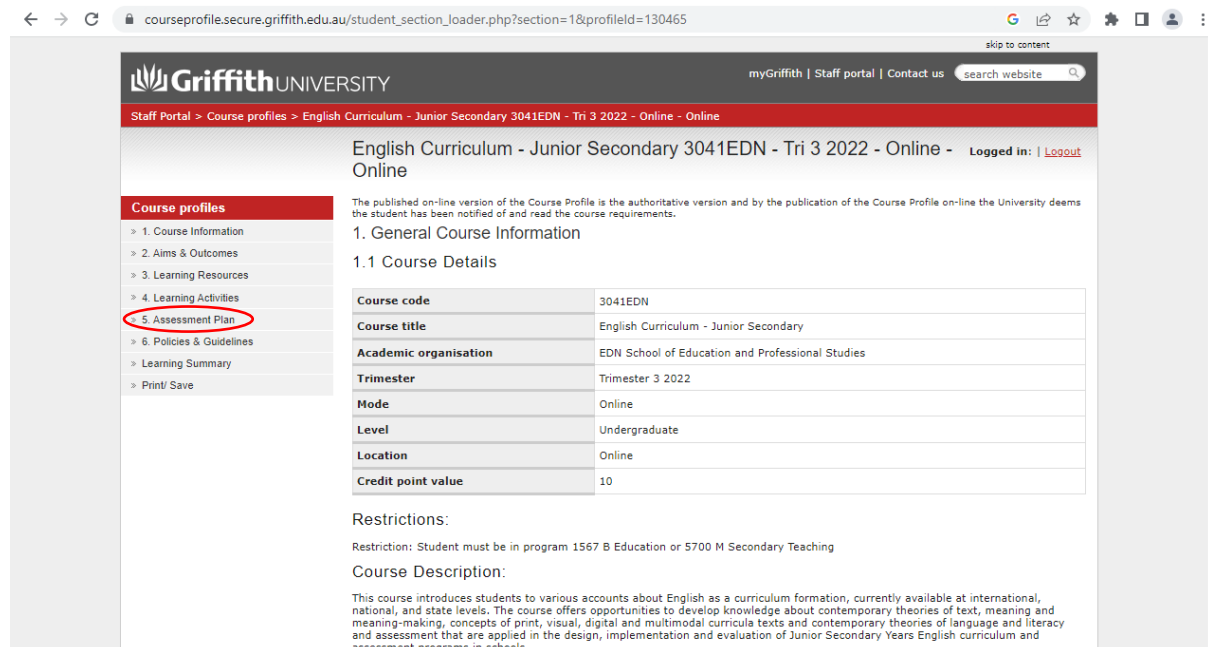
courseprofile.secure.griffith.edu.au/student_section_loader.php?section=1&profileId=130465

skip to content

Griffith UNIVERSITY

myGriffith | Staff portal | Contact us search website

Staff Portal > Course profiles > English Curriculum - Junior Secondary 3041EDN - Tri 3 2022 - Online - Online

English Curriculum - Junior Secondary 3041EDN - Tri 3 2022 - Online - Online

Logged in: | Logout

Course profiles
» 1. Course Information
» 2. Aims & Outcomes
» 3. Learning Resources
» 4. Learning Activities
» 5. Assessment Plan
» 6. Policies & Guidelines
» Learning Summary
» Print/ Save

The published on-line version of the Course Profile is the authoritative version and by the publication of the Course Profile on-line the University deems the student has been notified of and read the course requirements.

1. General Course Information

1.1 Course Details

| Course code | 3041EDN |
|---|---|
| Course title | English Curriculum - Junior Secondary |
| Academic organisation | EDN School of Education and Professional Studies |
| Trimester | Trimester 3 2022 |
| Mode | Online |
| Level | Undergraduate |
| Location | Online |
| Credit point value | 10 |

Restrictions:

Restriction: Student must be in program 1567 B Education or 5700 M Secondary Teaching

Course Description:

This course introduces students to various accounts about English as a curriculum formation, currently available at international, national, and state levels. The course offers opportunities to develop knowledge about contemporary theories of text, meaning and meaning-making, concepts of print, visual, digital and multimodal curricula texts and contemporary theories of language and literacy and assessment that are applied in the design, implementation and evaluation of Junior Secondary Years English curriculum and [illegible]